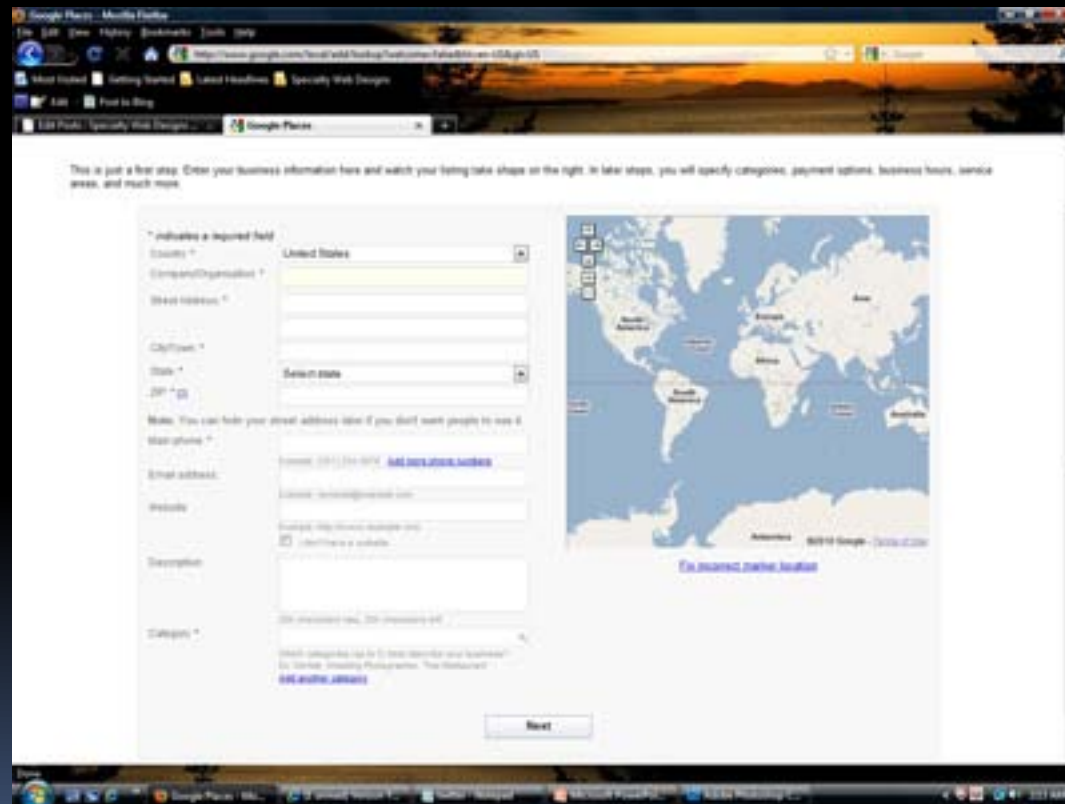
Google Places - Mozilla Firefox
File Edit View History Bookmarks Tools Help
http://www.google.com/local/add/lookup?welcome=false&hl=en-US&gl=US
Google
Most Visited Getting Started Latest Headlines Specialty Web Designs
Edit Post to Blog
Edit Posts ‹ Specialty Web Designs ... Google Places

This is just a first step. Enter your business information here and watch your listing take shape on the right. In later steps, you will specify categories, payment options, business hours, service areas, and much more.

* indicates a required field
Country * United States
Company/Organization *
Street Address *
City/Town *
State * Select state
ZIP *
Note: You can hide your street address later if you don't want people to see it.
Main phone *
Example: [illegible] Add more phone numbers
Email address
Example: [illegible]
Website
Example: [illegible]
I don't have a website
Description
200 characters max, 200 characters left
Category *
Which categories (up to 5) best describe your business?
Ex: Dentist, Wedding Photographer, Thai Restaurant
Add another category
Next

North America
Europe
Asia
Africa
South America
Australia
Antarctica
©2010 Google - Terms of Use
Fix incorrect marker location

Done
Google Places - Mo... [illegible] Twitter - Notepad Microsoft PowerPoi... Adobe Photoshop C...